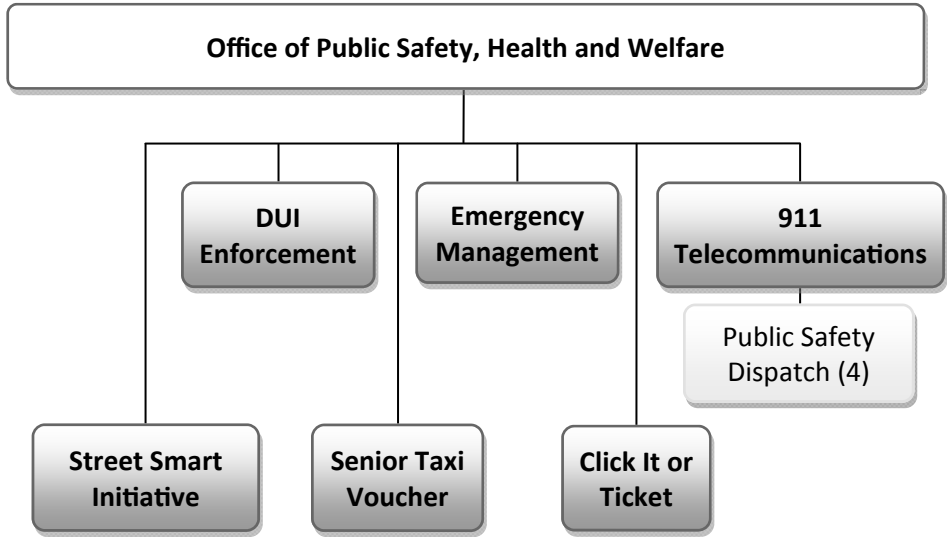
Office of Public Safety, Health and Welfare

DUI Enforcement

Emergency Management

911 Telecommunications

Public Safety Dispatch (4)

Street Smart Initiative

Senior Taxi Voucher

Click It or Ticket